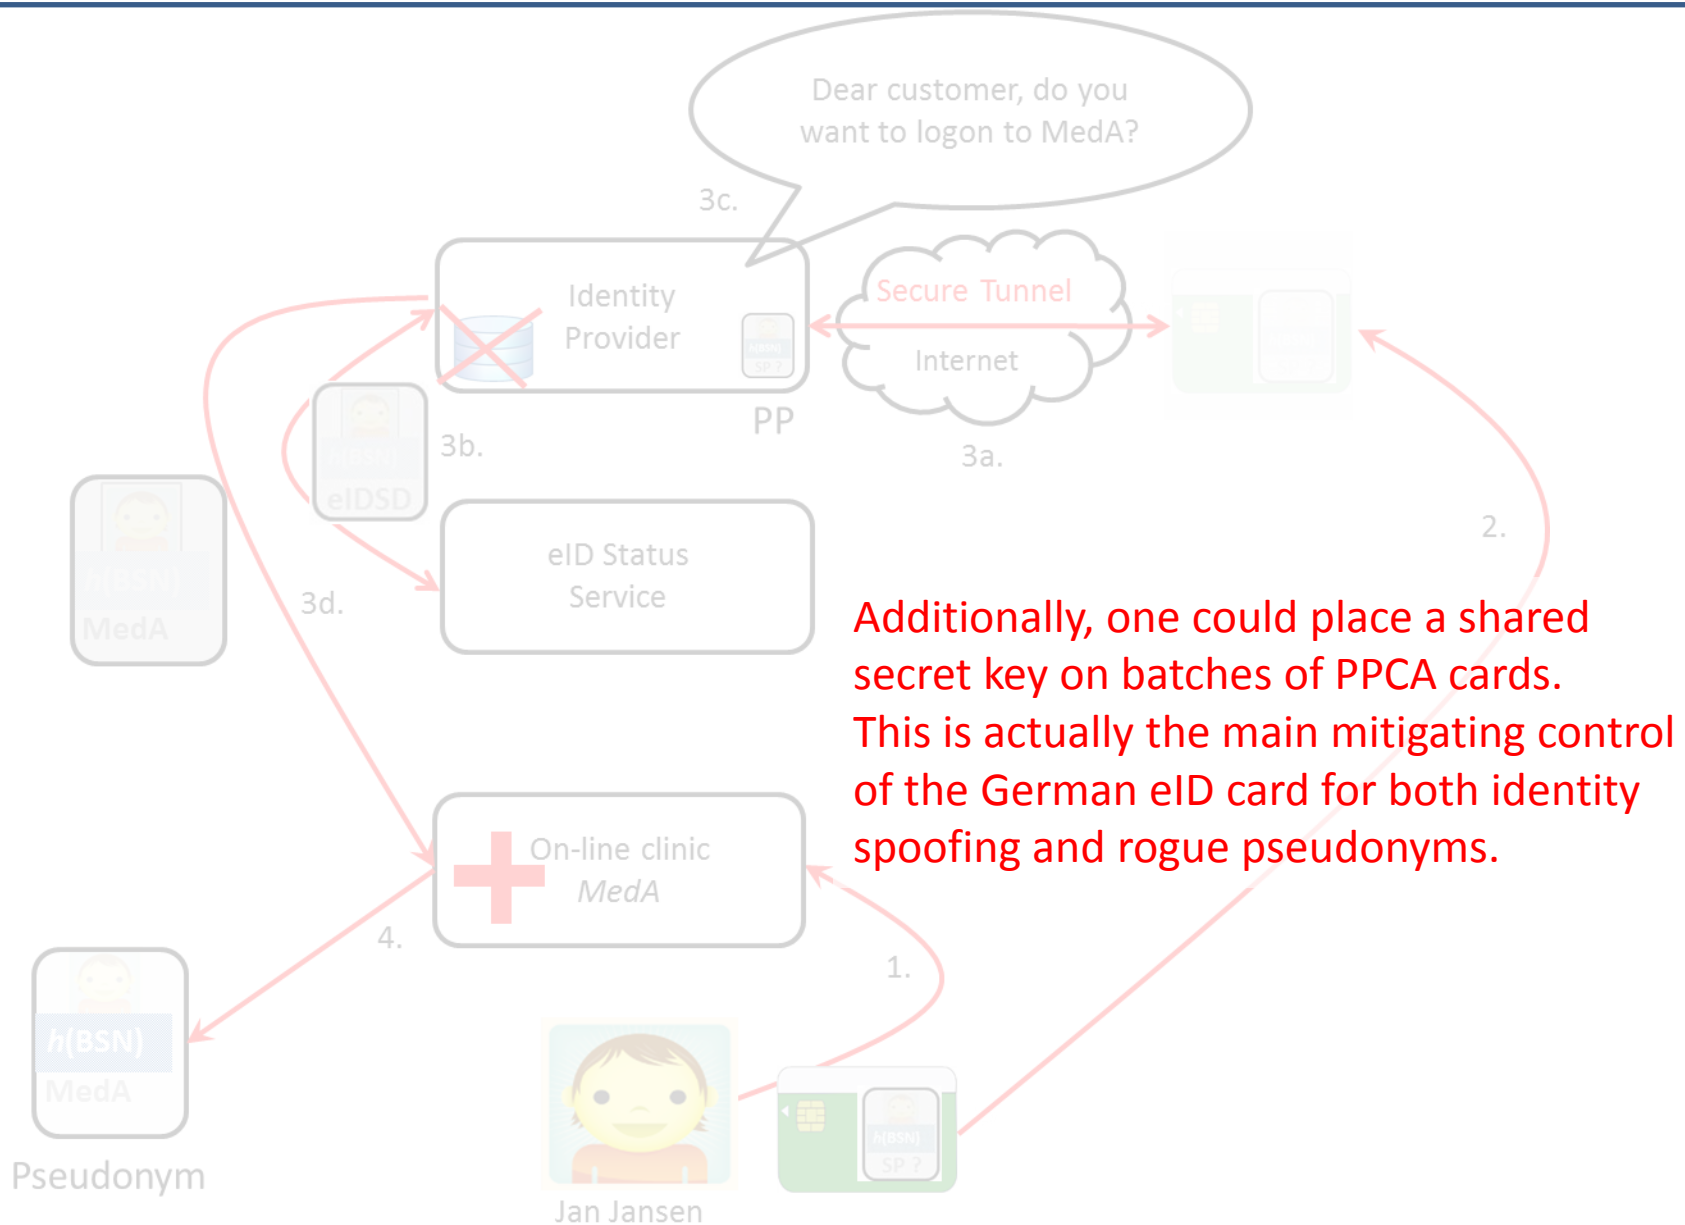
Dear customer, do you want to logon to MedA?

3c.

Identity Provider

h(BSN) SP ?

Secure Tunnel

Internet

PP

3a.

3b.

h(BSN) eIDSD

eID Status Service

h(BSN) MedA

3d.

2.

Additionally, one could place a shared secret key on batches of PPCA cards. This is actually the main mitigating control of the German eID card for both identity spoofing and rogue pseudonyms.

On-line clinic MedA

4.

1.

h(BSN) MedA

Pseudonym

h(BSN) SP ?

Jan Jansen